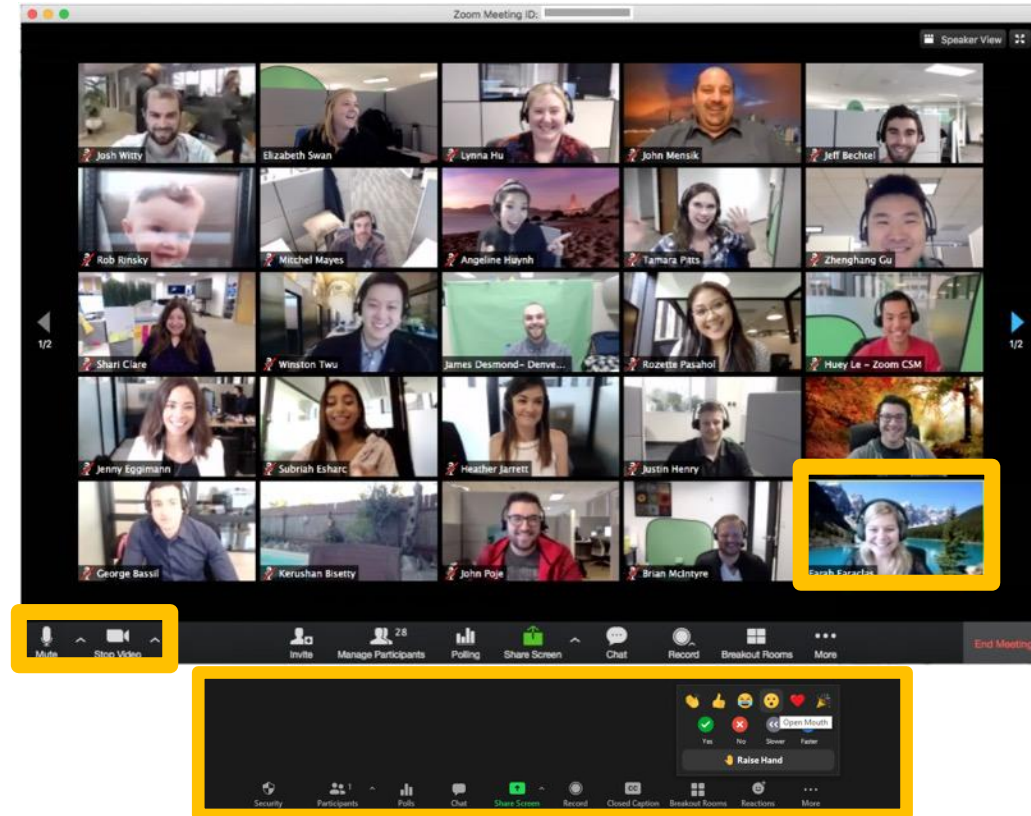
Zoom Meeting ID: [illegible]

Speaker View

Josh Witty
Elizabeth Swan
Lynna Hu
John Mensik
Jeff Bechtel
Rob Rinsky
Mitchel Mayes
Angeline Huynh
Tamara Pitts
Zhenghang Gu
1/2
Shari Clare
Winston Twu
James Desmond- Denve...
Rozette Pasahol
Huey Le - Zoom CSM
1/2
Jenny Eggimann
Subriah Esharc
Heather Jarrett
Justin Henry
George Bassil
Kerushan Bisetty
John Poje
Brian McIntyre
Farah Faraclas

Mute
Stop Video
Invite
28
Manage Participants
Polling
Share Screen
Chat
Record
Breakout Rooms
More
End Meeting

Open Mouth
Yes
No
Slower
Faster
Raise Hand

Security
1
Participants
Polls
Chat
Share Screen
Record
CC
Closed Caption
Breakout Rooms
Reactions
More